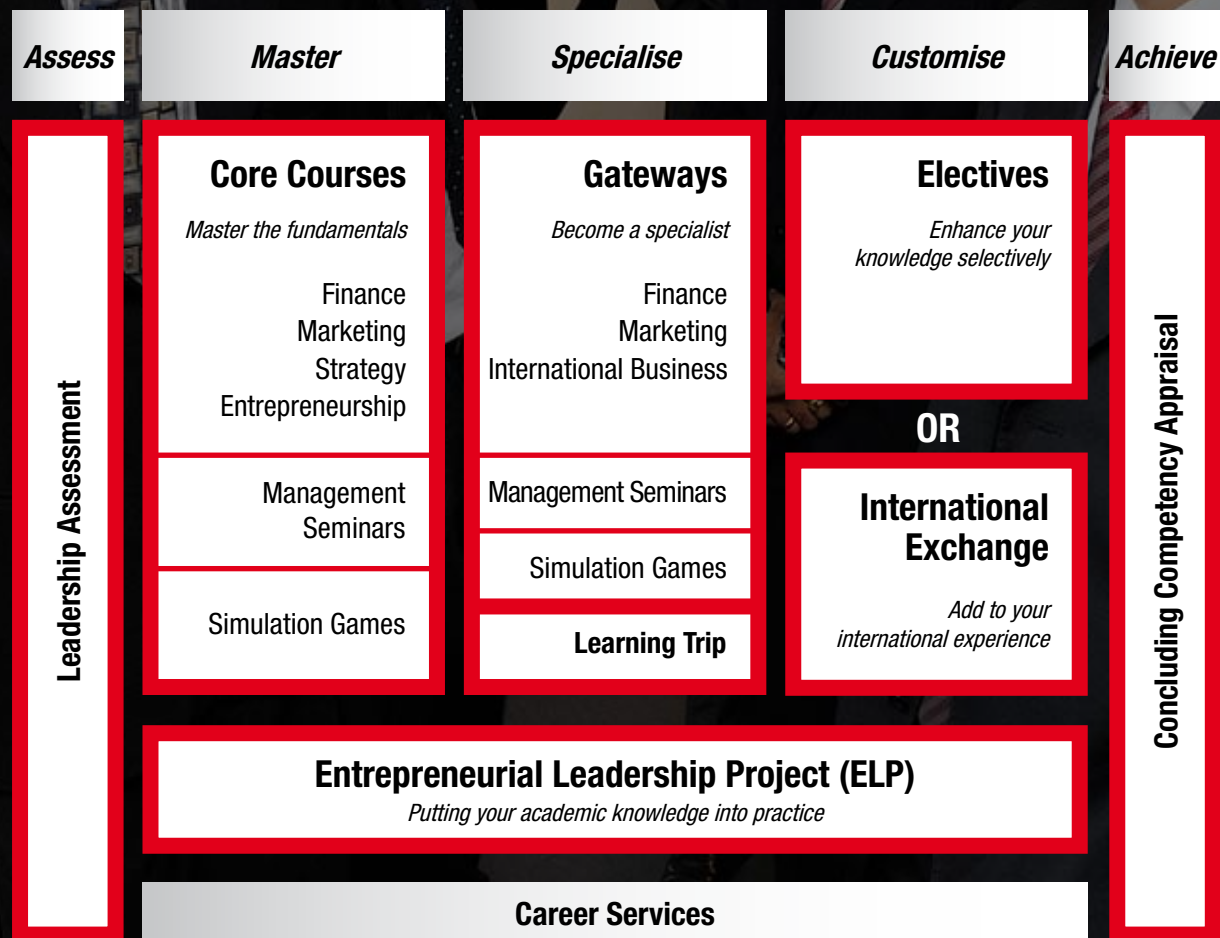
Assess

Master

Specialise

Customise

Achieve

Leadership Assessment

Core Courses

Master the fundamentals

Finance
Marketing
Strategy
Entrepreneurship

Management Seminars

Simulation Games

Gateways

Become a specialist

Finance
Marketing
International Business

Management Seminars

Simulation Games

Learning Trip

Electives

Enhance your knowledge selectively

OR

International Exchange

Add to your international experience

Concluding Competency Appraisal

Entrepreneurial Leadership Project (ELP)

Putting your academic knowledge into practice

Career Services